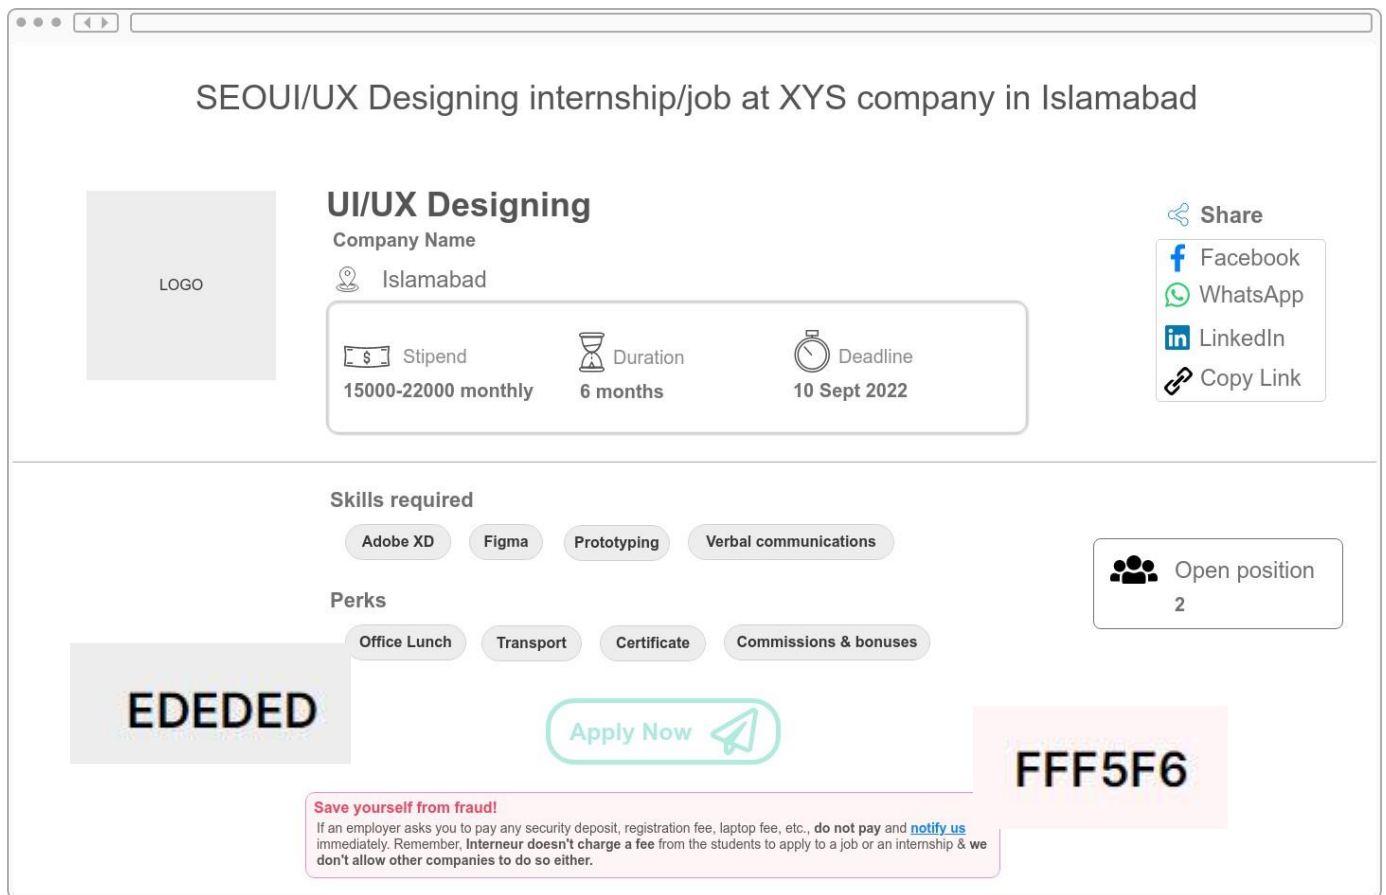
SEOUI/UX Designing internship/job at XYS company in Islamabad

LOGO

UI/UX Designing

Company Name

Islamabad

Stipend
15000-22000 monthly

Duration
6 months

Deadline
10 Sept 2022

Share
Facebook
WhatsApp
LinkedIn
Copy Link

Skills required

Adobe XD | Figma | Prototyping | Verbal communications

Open position
2

Perks

Office Lunch | Transport | Certificate | Commissions & bonuses

EDEDED

Apply Now

FFF5F6

Save yourself from fraud!
If an employer asks you to pay any security deposit, registration fee, laptop fee, etc., do not pay and notify us immediately. Remember, Interneur doesn't charge a fee from the students to apply to a job or an internship & we don't allow other companies to do so either.